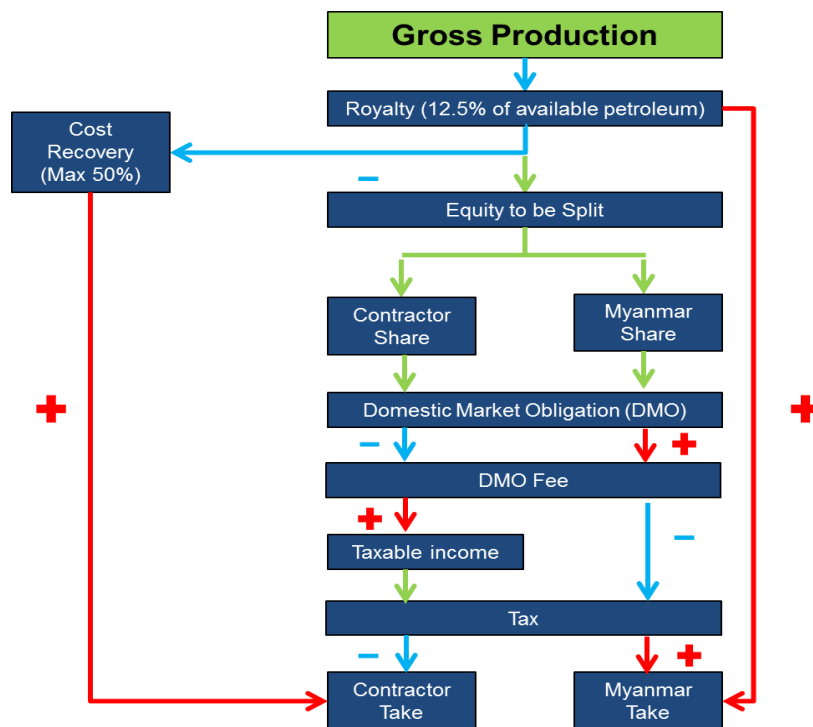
Gross Production

Royalty (12.5% of available petroleum)

Cost Recovery (Max 50%)

−

Equity to be Split

Contractor Share

Myanmar Share

+

Domestic Market Obligation (DMO)

+

−

+

DMO Fee

+

−

Taxable income

Tax

−

+

Contractor Take

Myanmar Take